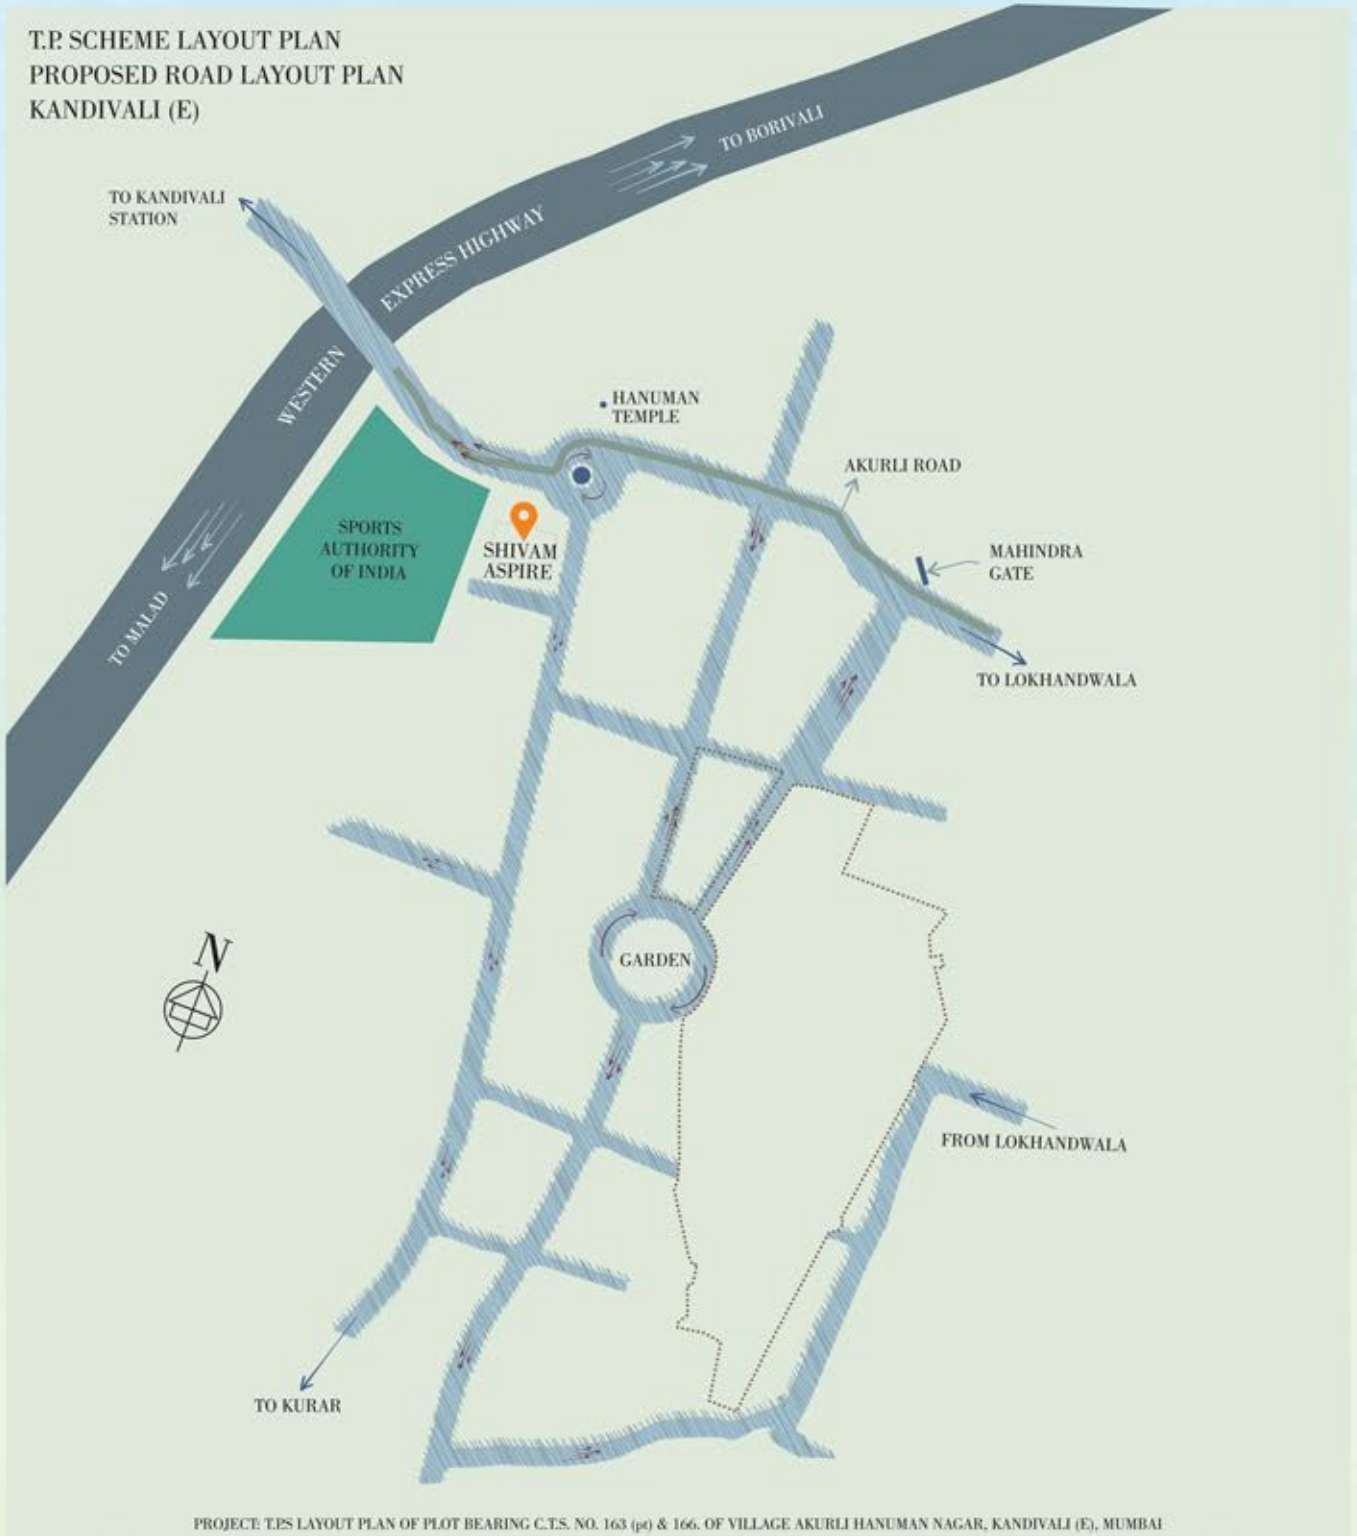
T.P. SCHEME LAYOUT PLAN
PROPOSED ROAD LAYOUT PLAN
KANDIVALI (E)

TO BORIVALI

EXPRESS HIGHWAY

WESTERN

TO KANDIVALI STATION

TO MALAD

SPORTS AUTHORITY OF INDIA

SHIVAM ASPIRE

HANUMAN TEMPLE

AKURLI ROAD

MAHINDRA GATE

TO LOKHANDWALA

N

GARDEN

FROM LOKHANDWALA

TO KURAR

PROJECT: T.P.S LAYOUT PLAN OF PLOT BEARING C.T.S. NO. 163 (pt) & 166. OF VILLAGE AKURLI HANUMAN NAGAR, KANDIVALI (E), MUMBAI